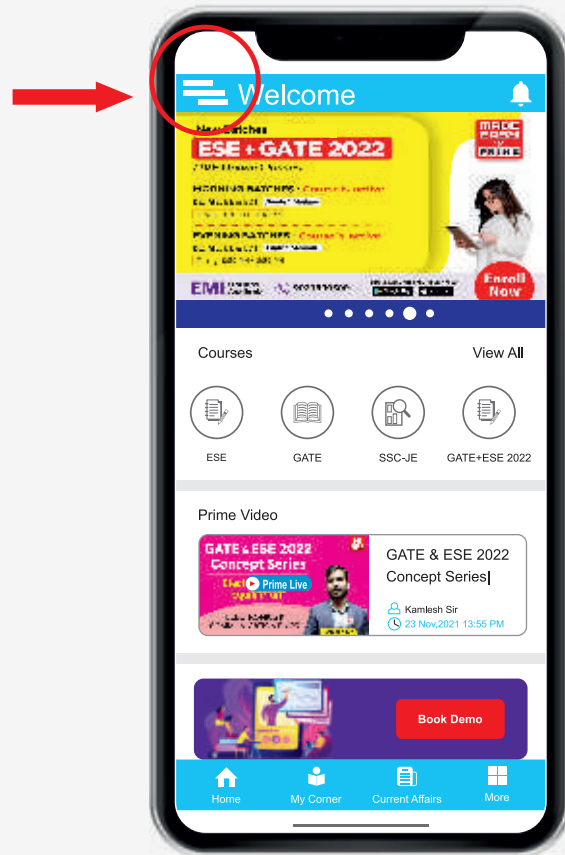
Welcome

New Batches
ESE + GATE 2022
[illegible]
MORNING BATCHES : Course Duration
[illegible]
EVENING BATCHES : Course Duration
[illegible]

MADE EASY PRIME

Enroll Now

EMI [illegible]

Courses
View All

ESE
GATE
SSC-JE
GATE+ESE 2022

Prime Video

GATE & ESE 2022 Concept Series
Prime Live

GATE & ESE 2022 Concept Series
Kamlesh Sir
23 Nov,2021 13:55 PM

Book Demo

Home
My Corner
Current Affairs
More